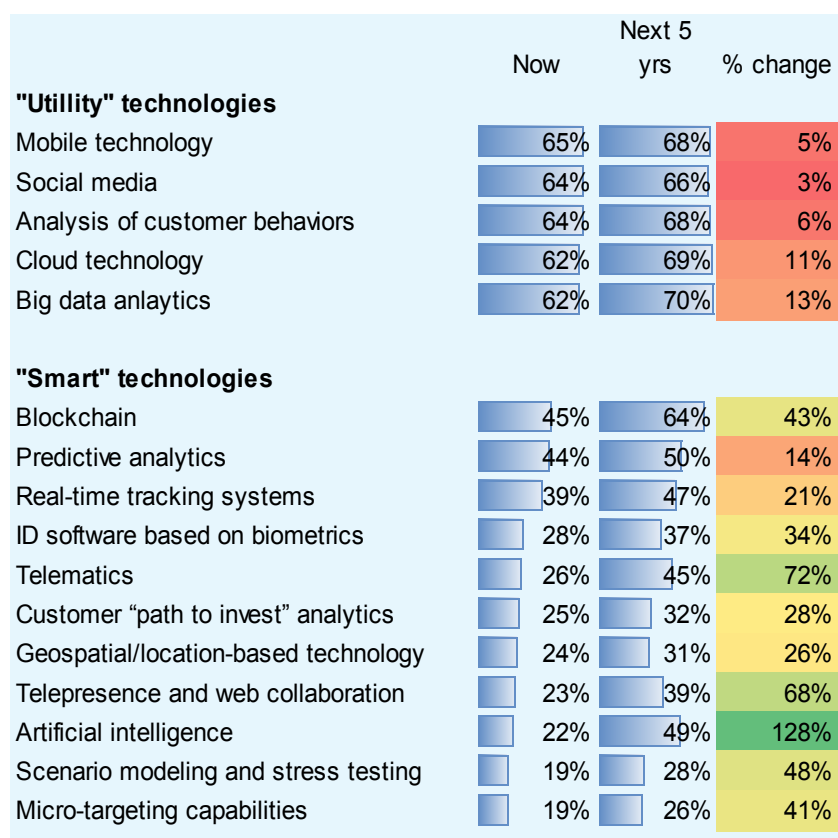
| | Now | Next 5 yrs | % change |
|---|---|---|---|
| **"Utillity" technologies** | | | |
| Mobile technology | 65% | 68% | 5% |
| Social media | 64% | 66% | 3% |
| Analysis of customer behaviors | 64% | 68% | 6% |
| Cloud technology | 62% | 69% | 11% |
| Big data anlaytics | 62% | 70% | 13% |
| **"Smart" technologies** | | | |
| Blockchain | 45% | 64% | 43% |
| Predictive analytics | 44% | 50% | 14% |
| Real-time tracking systems | 39% | 47% | 21% |
| ID software based on biometrics | 28% | 37% | 34% |
| Telematics | 26% | 45% | 72% |
| Customer “path to invest” analytics | 25% | 32% | 28% |
| Geospatial/location-based technology | 24% | 31% | 26% |
| Telepresence and web collaboration | 23% | 39% | 68% |
| Artificial intelligence | 22% | 49% | 128% |
| Scenario modeling and stress testing | 19% | 28% | 48% |
| Micro-targeting capabilities | 19% | 26% | 41% |